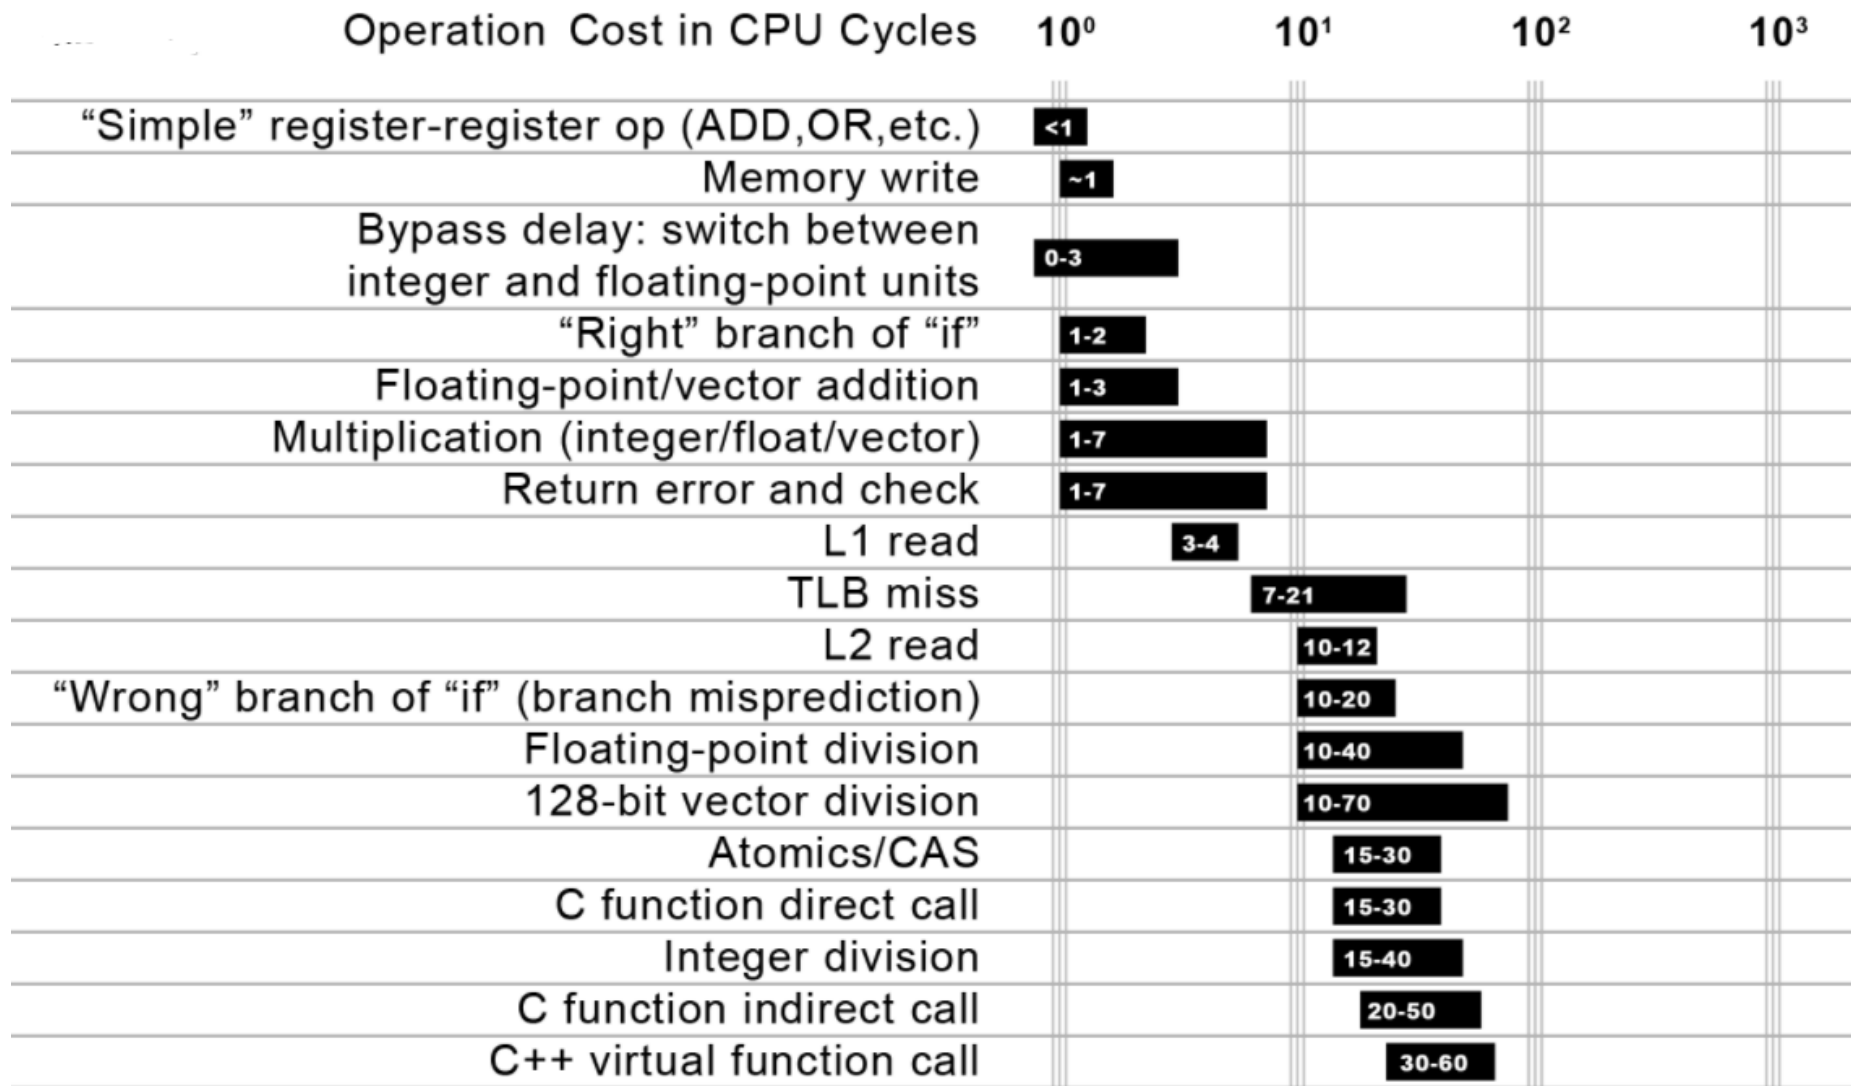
| Operation Cost in CPU Cycles | $10^0$ $10^1$ $10^2$ $10^3$ |
|---|---|
| "Simple" register-register op (ADD,OR,etc.) | <1 |
| Memory write | ~1 |
| Bypass delay: switch between integer and floating-point units | 0-3 |
| "Right" branch of "if" | 1-2 |
| Floating-point/vector addition | 1-3 |
| Multiplication (integer/float/vector) | 1-7 |
| Return error and check | 1-7 |
| L1 read | 3-4 |
| TLB miss | 7-21 |
| L2 read | 10-12 |
| "Wrong" branch of "if" (branch misprediction) | 10-20 |
| Floating-point division | 10-40 |
| 128-bit vector division | 10-70 |
| Atomics/CAS | 15-30 |
| C function direct call | 15-30 |
| Integer division | 15-40 |
| C function indirect call | 20-50 |
| C++ virtual function call | 30-60 |